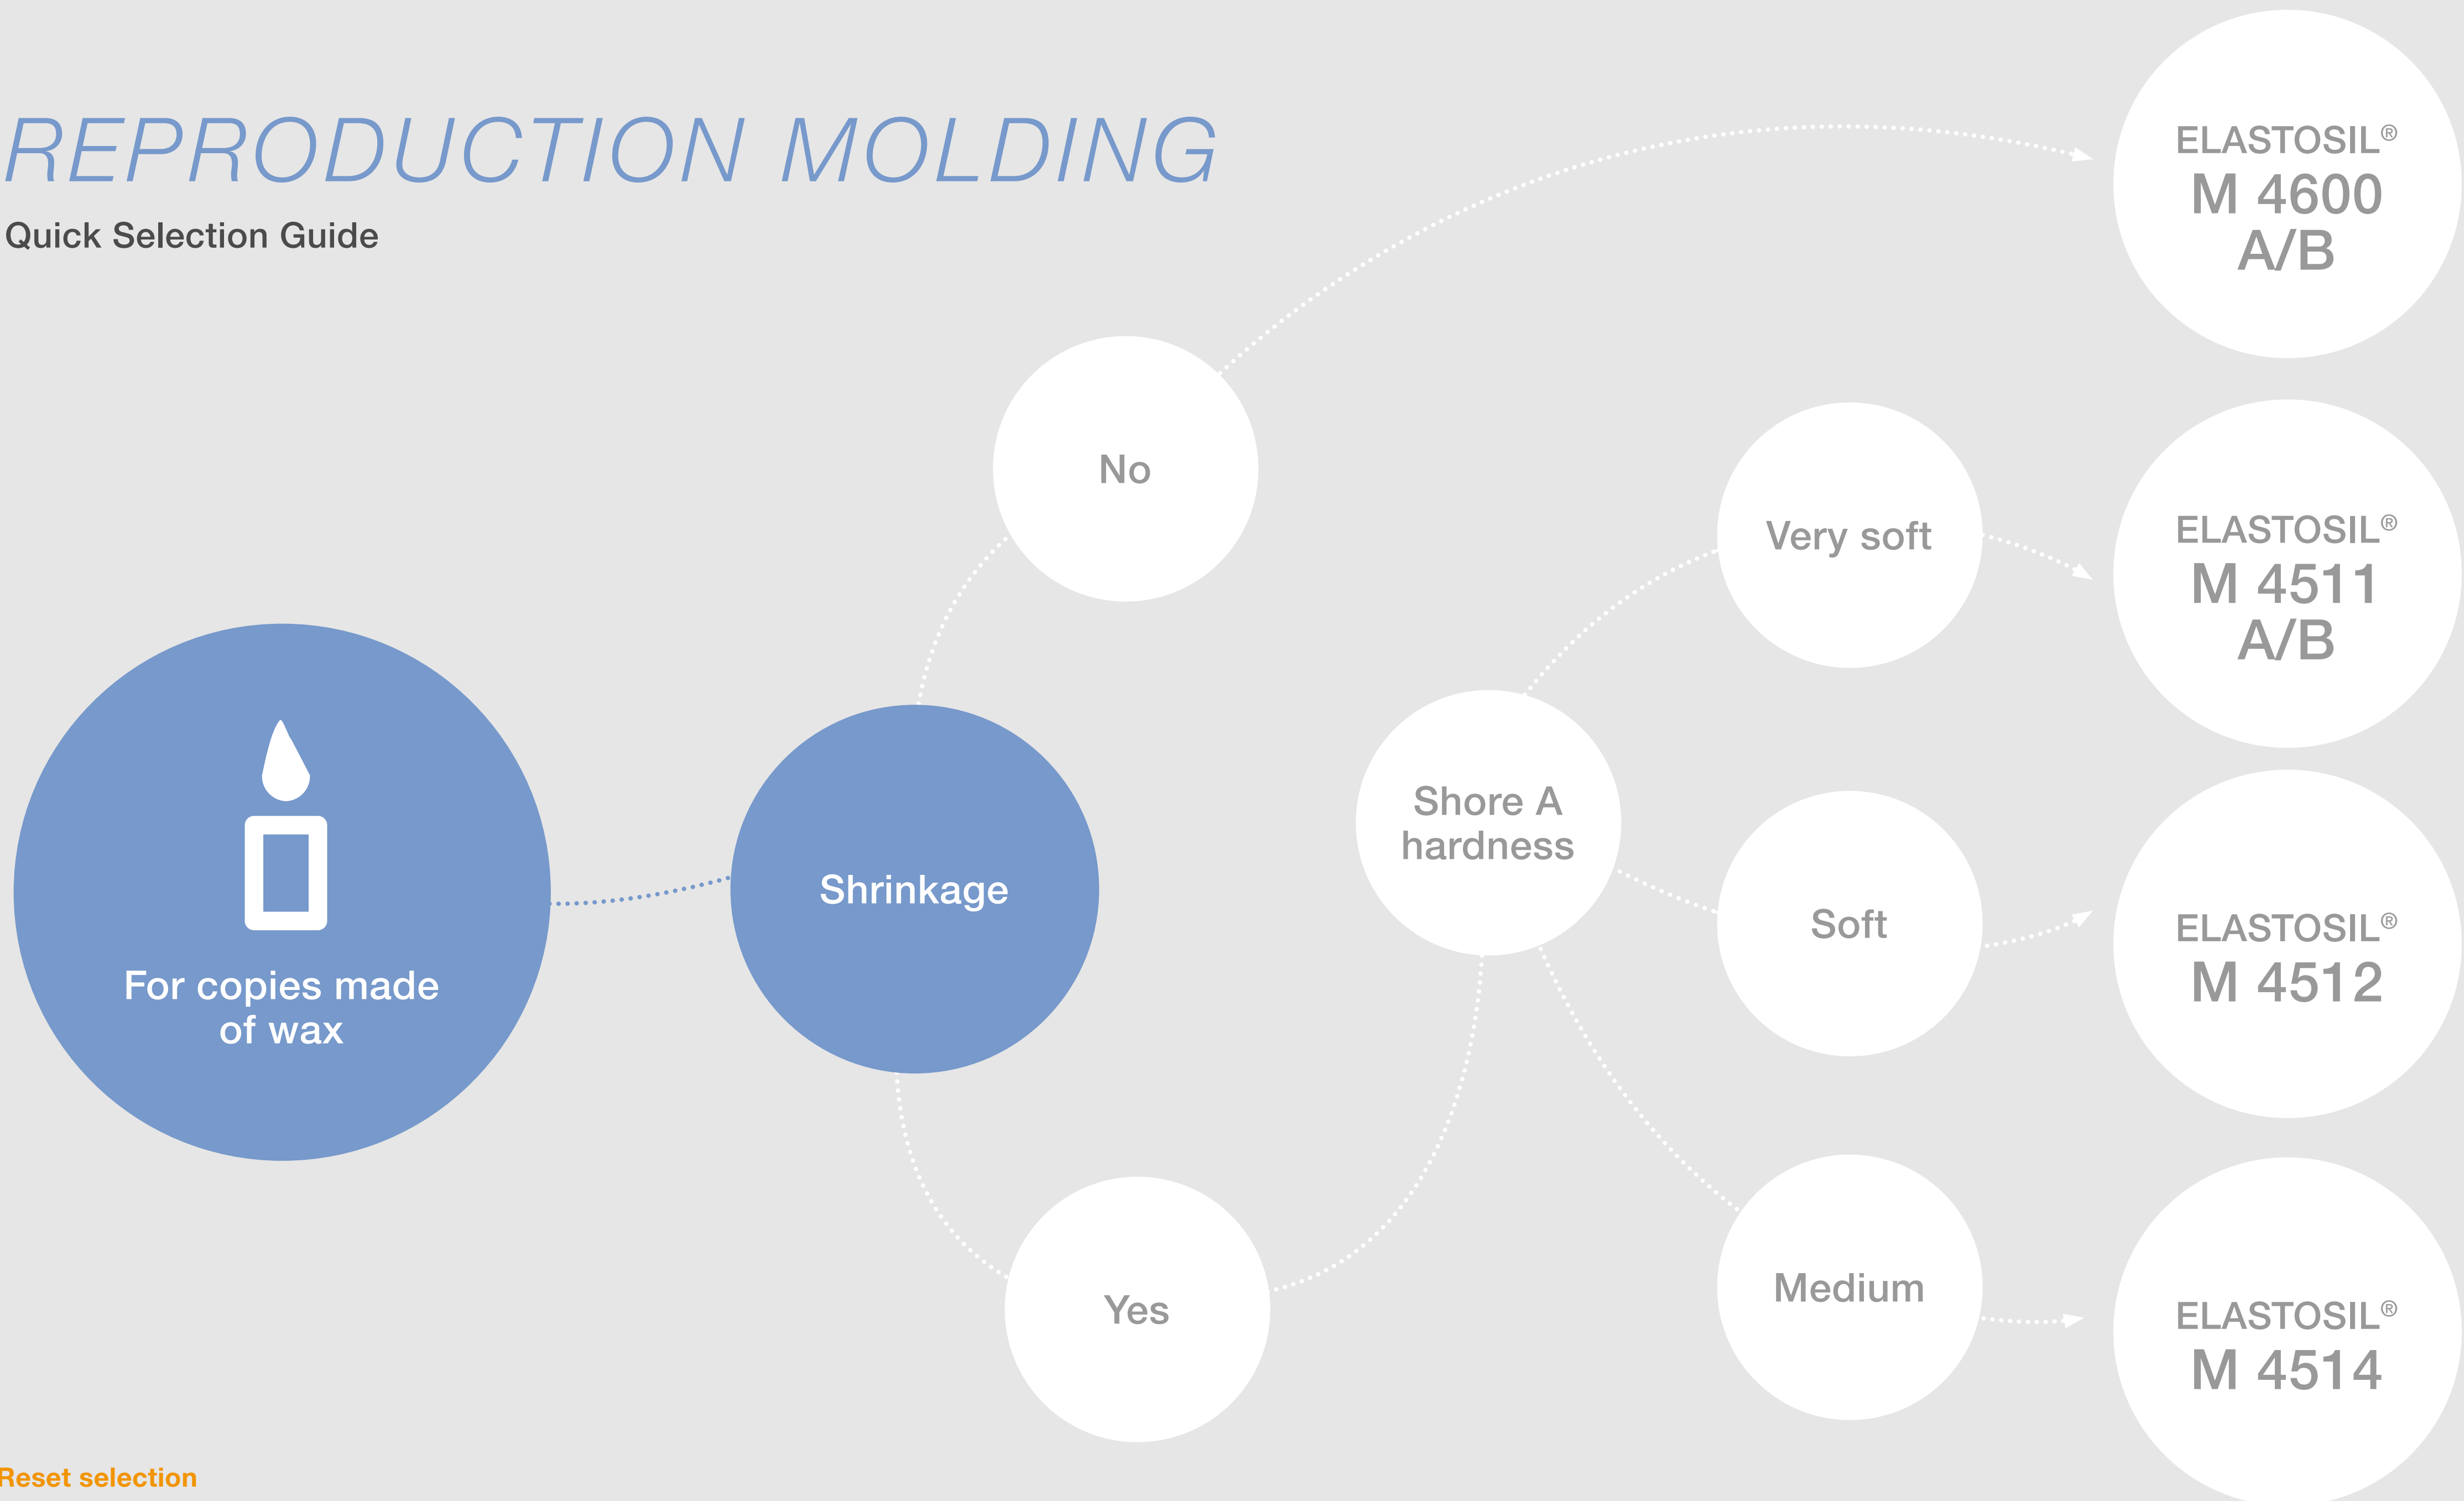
REPRODUCTION MOLDING

Quick Selection Guide

For copies made of wax

Shrinkage

No

Yes

Shore A hardness

Very soft

Soft

Medium

ELASTOSIL® M 4600 A/B

ELASTOSIL® M 4511 A/B

ELASTOSIL® M 4512

ELASTOSIL® M 4514

Reset selection